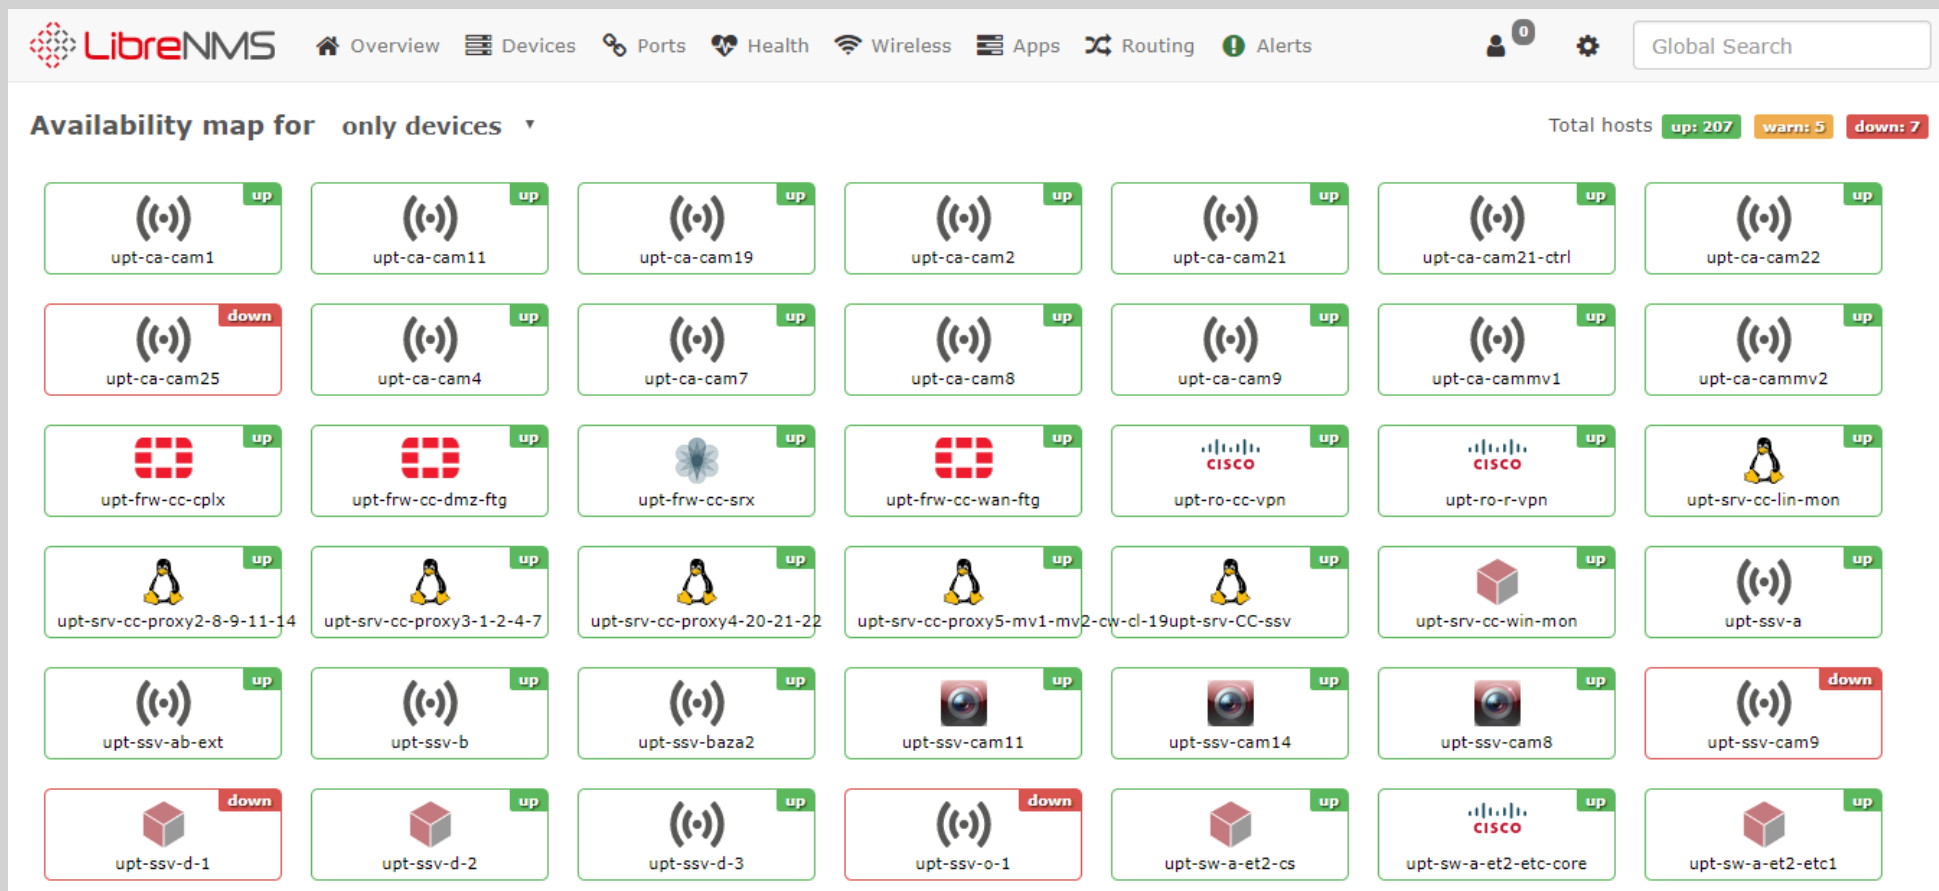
LibreNMS Overview Devices Ports Health Wireless Apps Routing Alerts 0 Global Search

Availability map for only devices ▾

Total hosts up: 207 warn: 5 down: 7

up upt-ca-cam1
up upt-ca-cam11
up upt-ca-cam19
up upt-ca-cam2
up upt-ca-cam21
up upt-ca-cam21-ctrl
up upt-ca-cam22
down upt-ca-cam25
up upt-ca-cam4
up upt-ca-cam7
up upt-ca-cam8
up upt-ca-cam9
up upt-ca-cammv1
up upt-ca-cammv2
up upt-frw-cc-cplx
up upt-frw-cc-dmz-ftg
up upt-frw-cc-srx
up upt-frw-cc-wan-ftg
up cisco upt-ro-cc-vpn
up cisco upt-ro-r-vpn
up upt-srv-cc-lin-mon
up upt-srv-cc-proxy2-8-9-11-14
up upt-srv-cc-proxy3-1-2-4-7
up upt-srv-cc-proxy4-20-21-22
up upt-srv-cc-proxy5-mv1-mv2-cw-cl-19
up upt-srv-CC-ssv
up upt-srv-cc-win-mon
up upt-ssv-a
up upt-ssv-ab-ext
up upt-ssv-b
up upt-ssv-baza2
up upt-ssv-cam11
up upt-ssv-cam14
up upt-ssv-cam8
down upt-ssv-cam9
down upt-ssv-d-1
up upt-ssv-d-2
up upt-ssv-d-3
down upt-ssv-o-1
up upt-sw-a-et2-cs
up cisco upt-sw-a-et2-etc-core
up upt-sw-a-et2-etc1